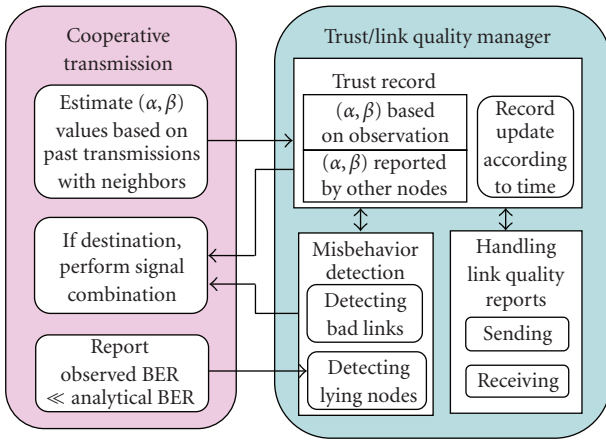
Cooperative transmission

Estimate $(\alpha, \beta)$ values based on past transmissions with neighbors

If destination, perform signal combination

Report observed BER $\ll$ analytical BER

Trust/link quality manager

Trust record

$(\alpha, \beta)$ based on observation

$(\alpha, \beta)$ reported by other nodes

Record update according to time

Misbehavior detection

Detecting bad links

Detecting lying nodes

Handling link quality reports

Sending

Receiving